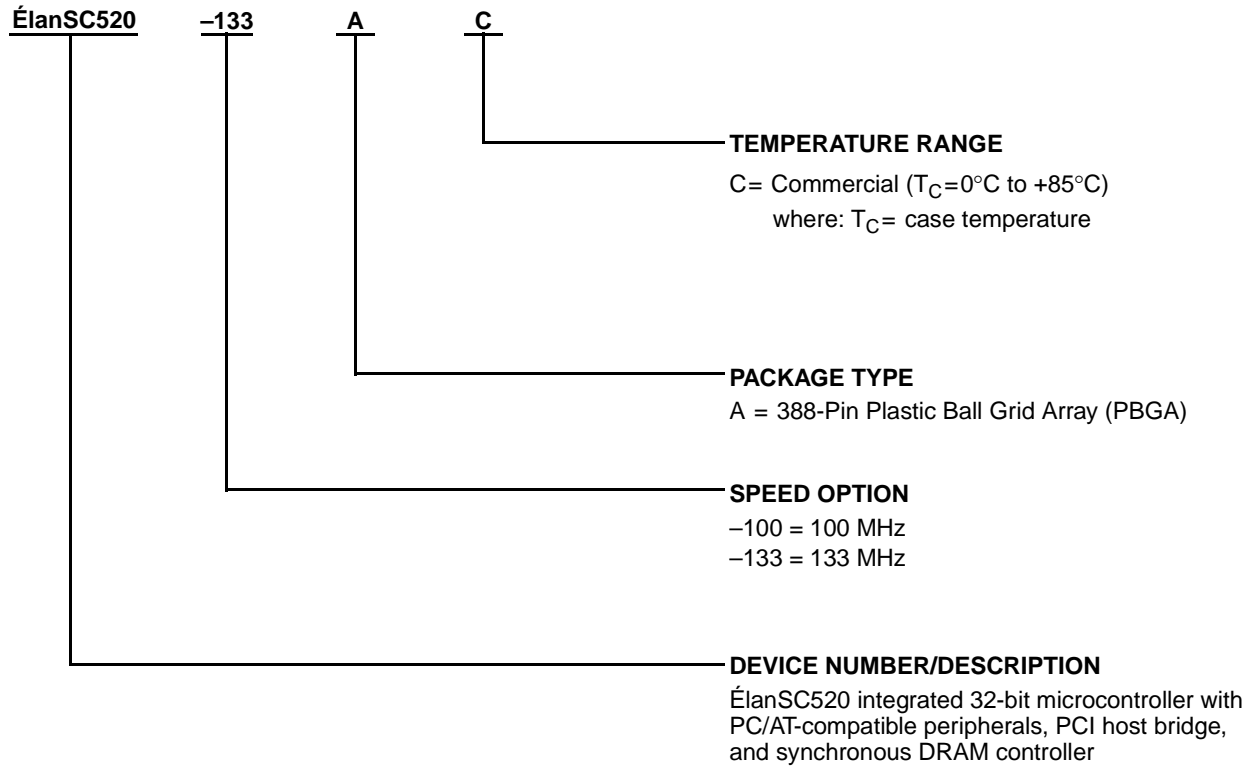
ÉlanSC520 –133 A C

TEMPERATURE RANGE
C= Commercial ($T_C$=0°C to +85°C)
where: $T_C$= case temperature

PACKAGE TYPE
A = 388-Pin Plastic Ball Grid Array (PBGA)

SPEED OPTION
–100 = 100 MHz
–133 = 133 MHz

DEVICE NUMBER/DESCRIPTION
ÉlanSC520 integrated 32-bit microcontroller with PC/AT-compatible peripherals, PCI host bridge, and synchronous DRAM controller